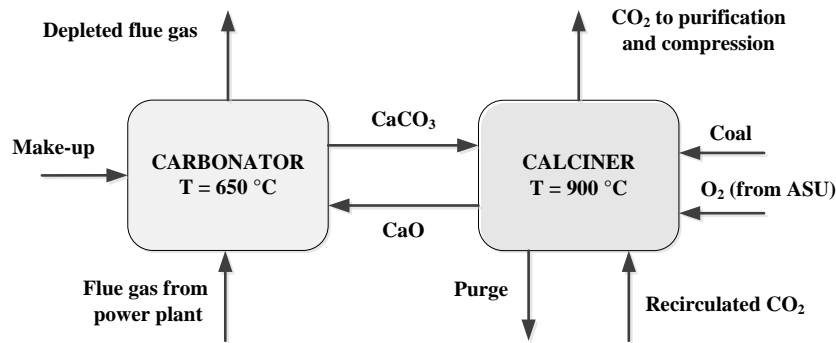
Depleted flue gas

$CO_2$ to purification and compression

Make-up

CARBONATOR
T = 650 °C

$CaCO_3$

CaO

CALCINER
T = 900 °C

Coal

$O_2$ (from ASU)

Flue gas from power plant

Purge

Recirculated $CO_2$